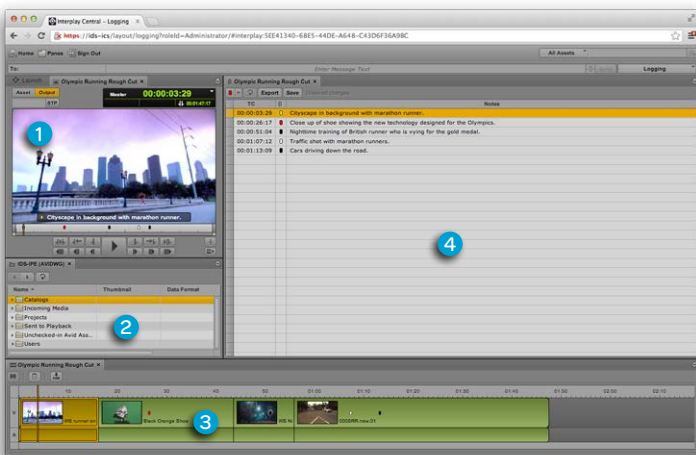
Interplay Central - Logging

https://ids-ics/layout/logging?roleId=Administrator/#interplay:5EE41340-68E5-44DE-A648-C43D6F36A98C

Home Panes Sign Out

All Assets

To: Enter Message Text

Logging

Layout Olympic Running Rough Cut

Asset Output

STP

Master 00:00:03:29

00:01:47:17

Olympic Running Rough Cut

Export Save

| TC | | Notes |
|---|---|---|
| 00:00:03:29 | | Cityscape in background with marathon runner. |
| 00:00:26:17 | | Close up of shoe showing the new technology designed for the Olympics. |
| 00:00:51:04 | | Nightime training of British runner who is vying for the gold medal. |
| 00:01:07:12 | | Traffic shot with marathon runners. |
| 00:01:13:09 | | Cars driving down the road. |

1

Cityscape in background with marathon runner.

IDS-IPE (AVIDWG)

| Name | Thumbnail | Data Format |
|---|---|---|
| Catalogs | | |
| Incoming Media | | |
| Projects | | |
| Sent to Playback | | |
| Unchecked-in Avid Ass... | | |
| Users | | |

2

4

Olympic Running Rough Cut

00:10 00:20 00:30 00:40 00:50 01:00 01:10 01:20 01:30 01:40 01:50 02:00 02:10

Black Orange Shoe

3

000BRK.new.01